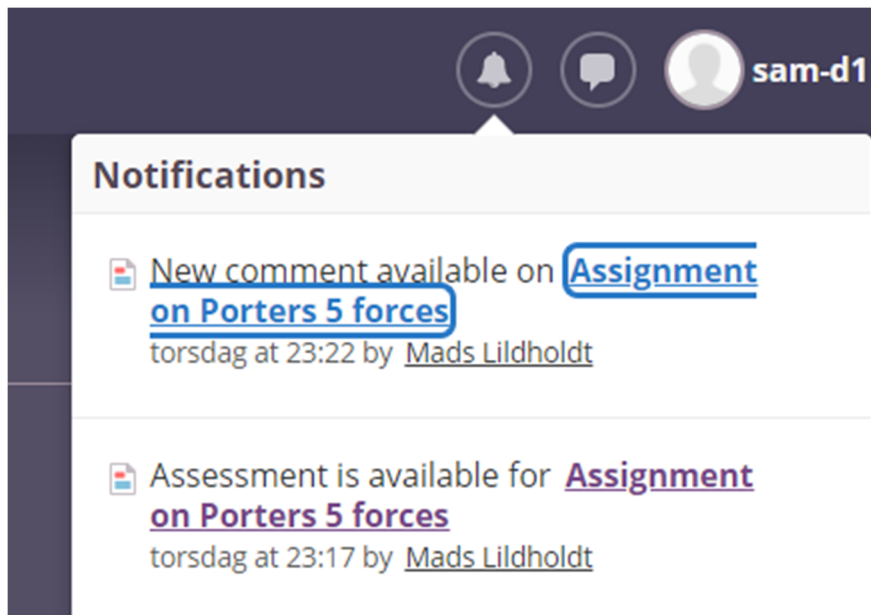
sam-d1

Notifications

New comment available on Assignment on Porters 5 forces
torsdag at 23:22 by Mads Lildholdt

Assessment is available for Assignment on Porters 5 forces
torsdag at 23:17 by Mads Lildholdt